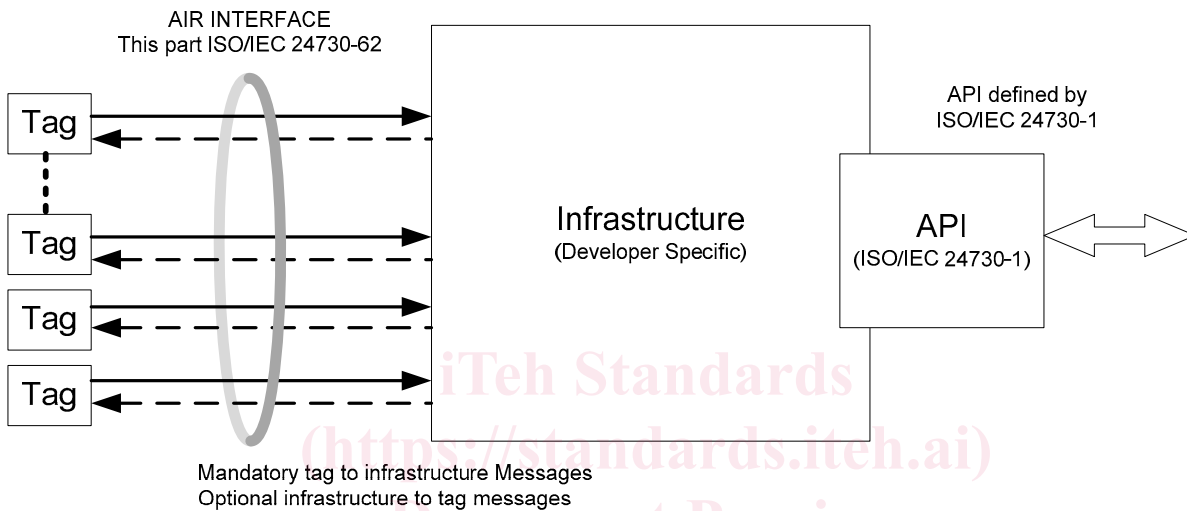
AIR INTERFACE
This part ISO/IEC 24730-62

Tag

Tag

Tag

Tag

Infrastructure
(Developer Specific)

API defined by
ISO/IEC 24730-1

API
(ISO/IEC 24730-1)

iTeh Standards
(https://standards.iteh.ai)

Mandatory tag to infrastructure Messages
Optional infrastructure to tag messages